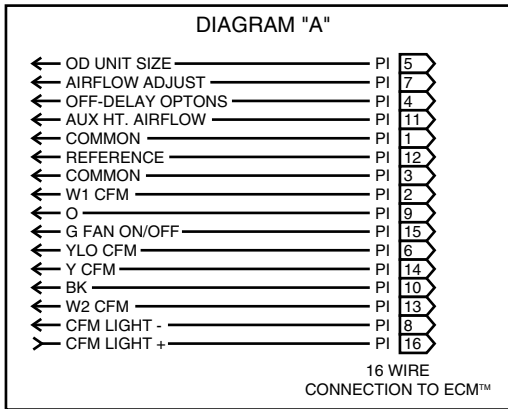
DIAGRAM "A"

OD UNIT SIZE PI 5
AIRFLOW ADJUST PI 7
OFF-DELAY OPTONS PI 4
AUX HT. AIRFLOW PI 11
COMMON PI 1
REFERENCE PI 12
COMMON PI 3
W1 CFM PI 2
O PI 9
G FAN ON/OFF PI 15
YLO CFM PI 6
Y CFM PI 14
BK PI 10
W2 CFM PI 13
CFM LIGHT - PI 8
CFM LIGHT + PI 16

16 WIRE
CONNECTION TO ECM™